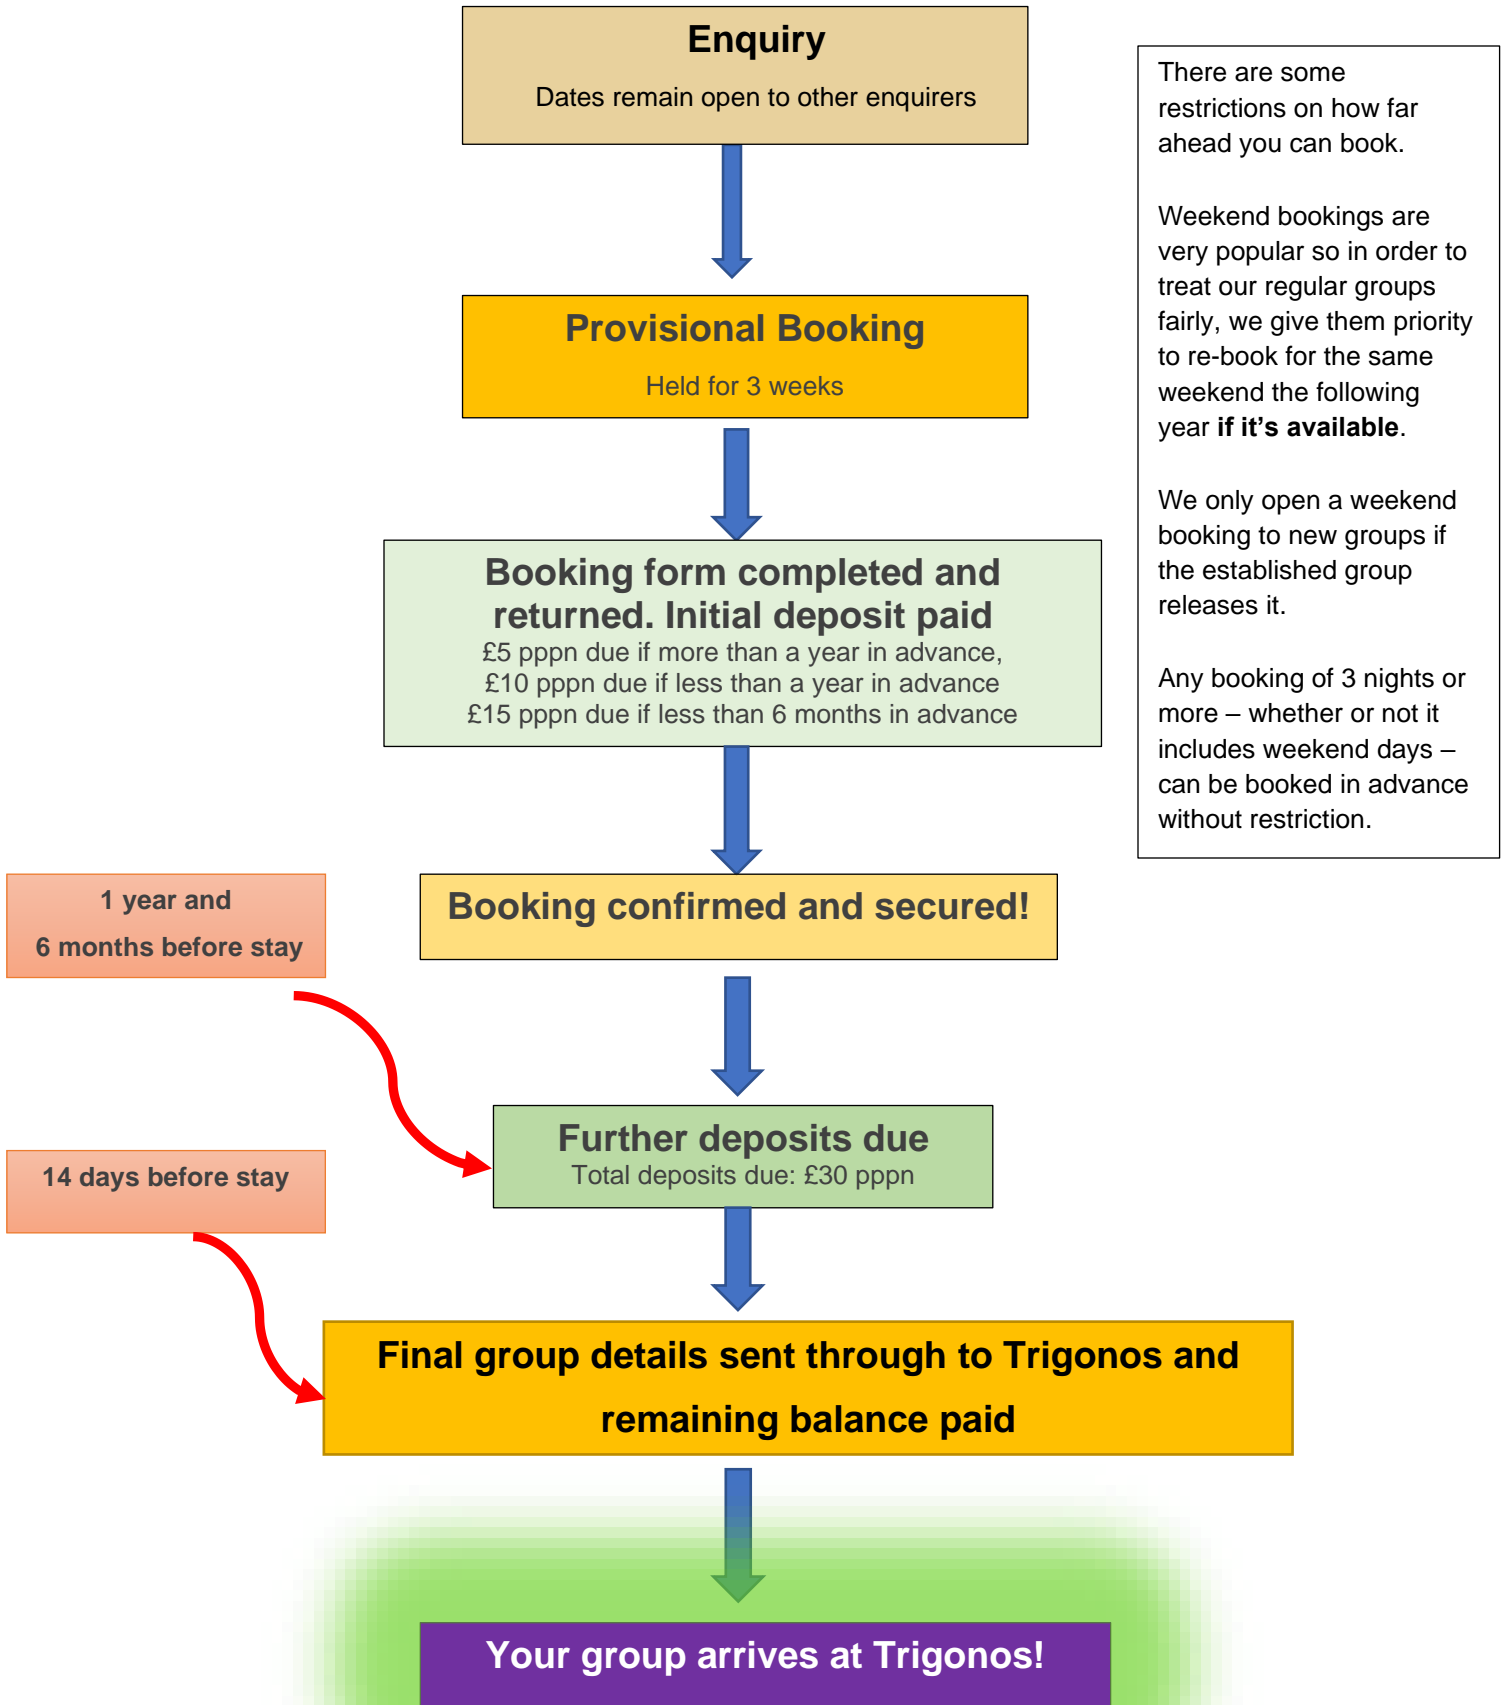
Enquiry

Dates remain open to other enquirers

Provisional Booking

Held for 3 weeks

Booking form completed and returned. Initial deposit paid

£5 pppn due if more than a year in advance,
£10 pppn due if less than a year in advance
£15 pppn due if less than 6 months in advance

Booking confirmed and secured!

1 year and 6 months before stay

Further deposits due

Total deposits due: £30 pppn

14 days before stay

Final group details sent through to Trigonos and remaining balance paid

Your group arrives at Trigonos!

There are some restrictions on how far ahead you can book.

Weekend bookings are very popular so in order to treat our regular groups fairly, we give them priority to re-book for the same weekend the following year **if it's available**.

We only open a weekend booking to new groups if the established group releases it.

Any booking of 3 nights or more – whether or not it includes weekend days – can be booked in advance without restriction.